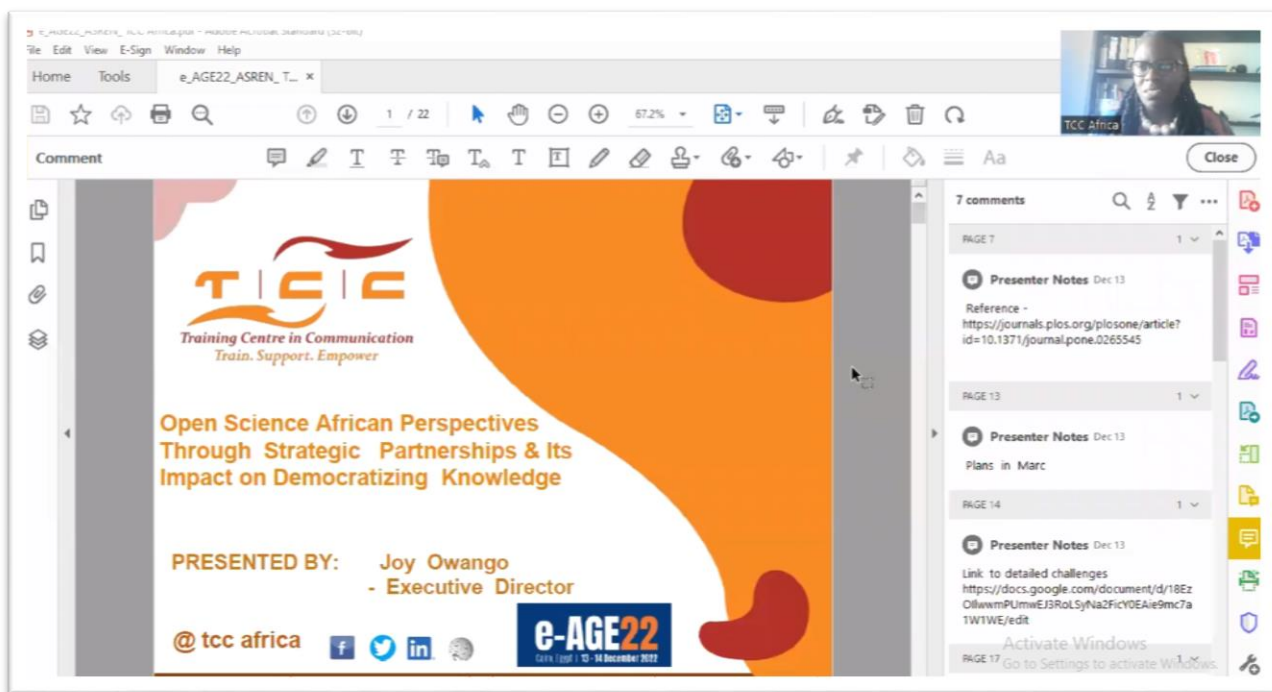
e_AGE22_ASREN_TCC Africa.pdf - Adobe Acrobat Standard (32-bit)
File Edit View E-Sign Window Help
Home Tools e_AGE22_ASREN_T... ×

1 / 22 67.2%

Comment Close

TCC Africa

TCC
Training Centre in Communication
Train. Support. Empower

Open Science African Perspectives Through Strategic Partnerships & Its Impact on Democratizing Knowledge

PRESENTED BY: Joy Owango
- Executive Director

@ tcc africa

e-AGE22
Cairo, Egypt | 13 - 14 December 2022

7 comments

PAGE 7 1

Presenter Notes Dec 13
Reference - https://journals.plos.org/plosone/article?id=10.1371/journal.pone.0265545

PAGE 13 1

Presenter Notes Dec 13
Plans in Marc

PAGE 14 1

Presenter Notes Dec 13
Link to detailed challenges https://docs.google.com/document/d/18EzOllwwmPUmwEJ3RoLSyNa2FicY0EAie9mc7a1W1WE/edit

PAGE 17 1

Activate Windows
Go to Settings to activate Windows.